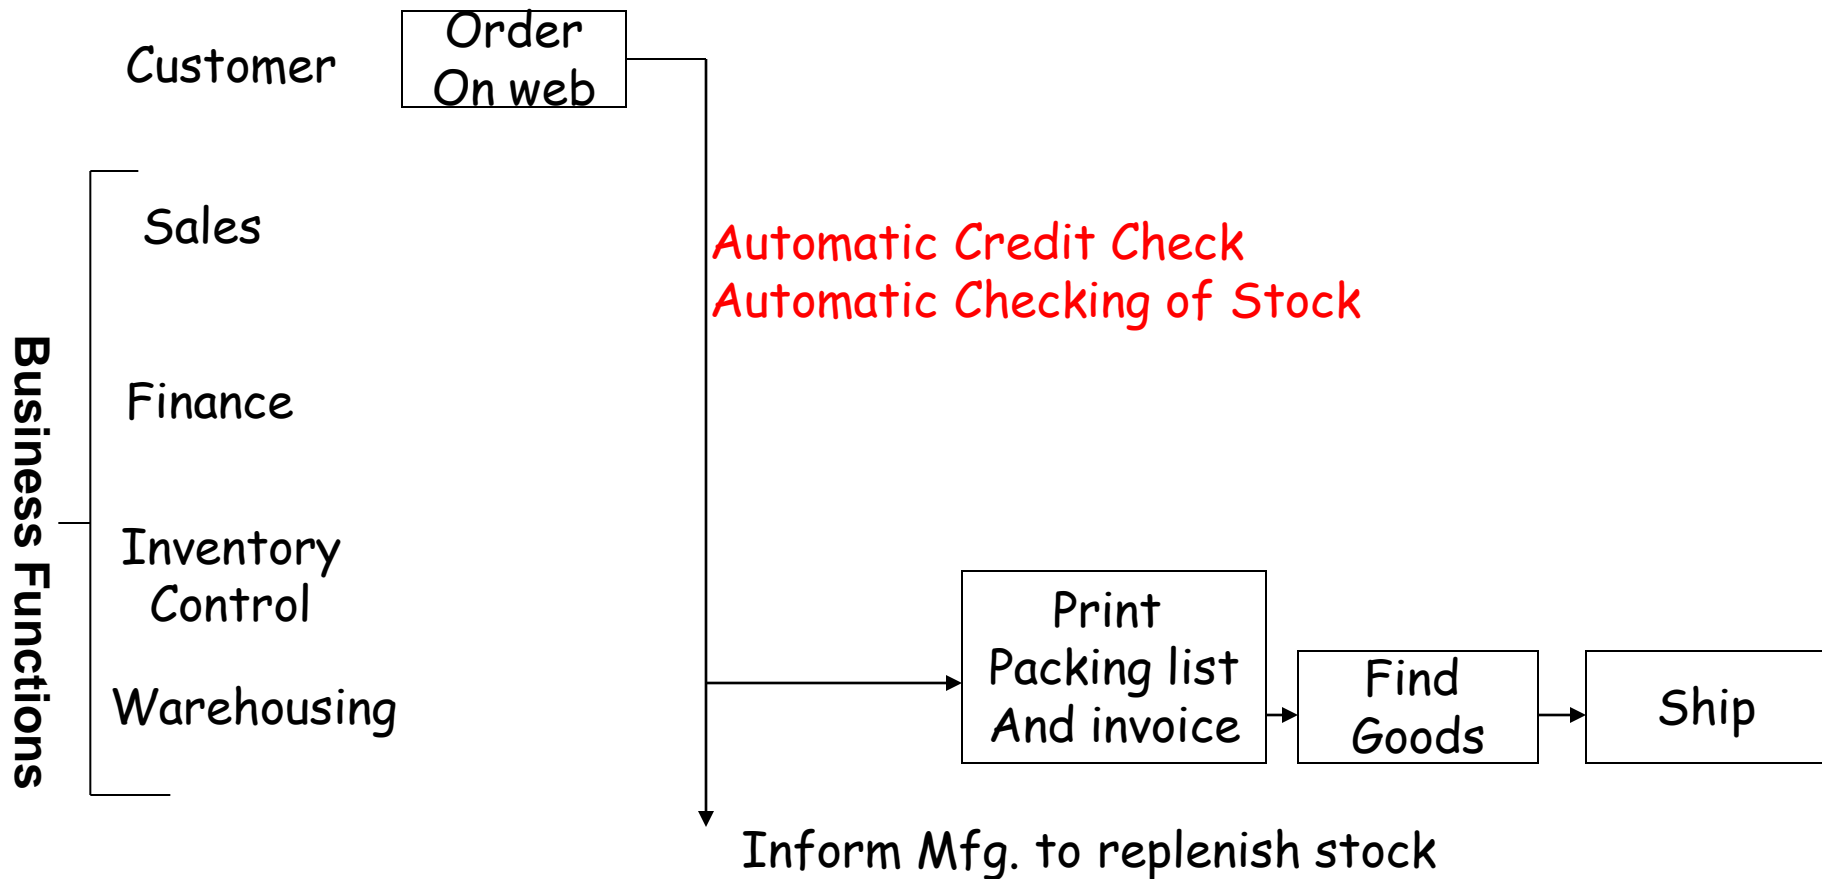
Customer

Order On web

Business Functions

Sales

Finance

Inventory Control

Warehousing

Automatic Credit Check
Automatic Checking of Stock

Print Packing list And invoice

Find Goods

Ship

Inform Mfg. to replenish stock